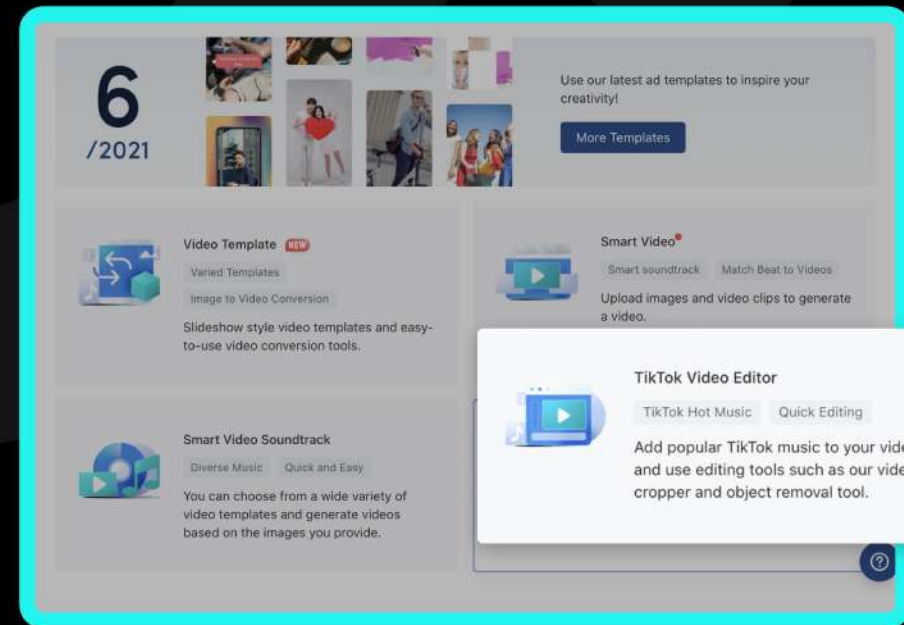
6
/2021

Use our latest ad templates to inspire your creativity!

More Templates

Video Template NEW

Varied Templates

Image to Video Conversion

Slideshow style video templates and easy-to-use video conversion tools.

Smart Video

Smart soundtrack

Match Beat to Videos

Upload images and video clips to generate a video.

TikTok Video Editor

TikTok Hot Music

Quick Editing

Add popular TikTok music to your vide and use editing tools such as our vide cropper and object removal tool.

Smart Video Soundtrack

Diverse Music

Quick and Easy

You can choose from a wide variety of video templates and generate videos based on the images you provide.